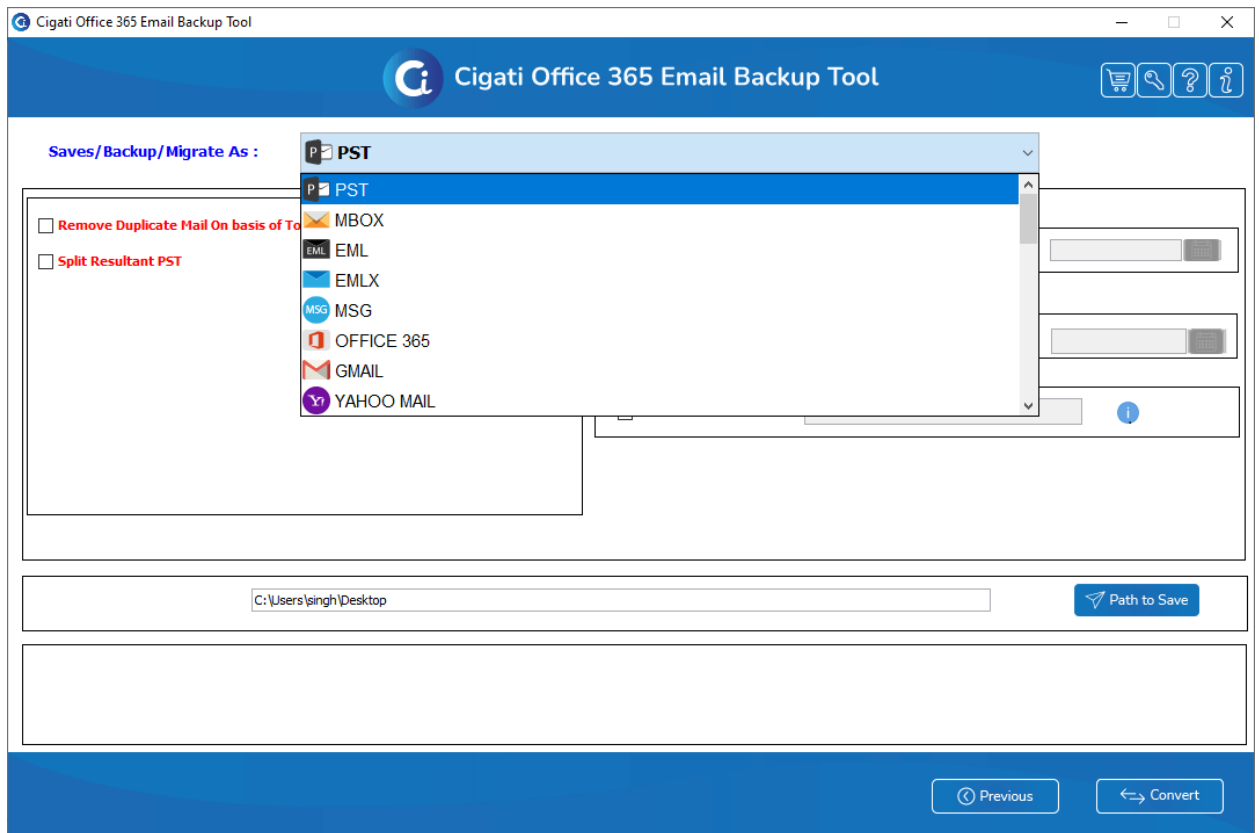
Cigati Office 365 Email Backup Tool

Cigati Office 365 Email Backup Tool

Saves/Backup/Migrate As :

PST

PST
MBOX
EML
EMLX
MSG
OFFICE 365
GMAIL
YAHOO MAIL

Remove Duplicate Mail On basis of To

Split Resultant PST

C:\Users\singh\Desktop

Path to Save

Previous

Convert